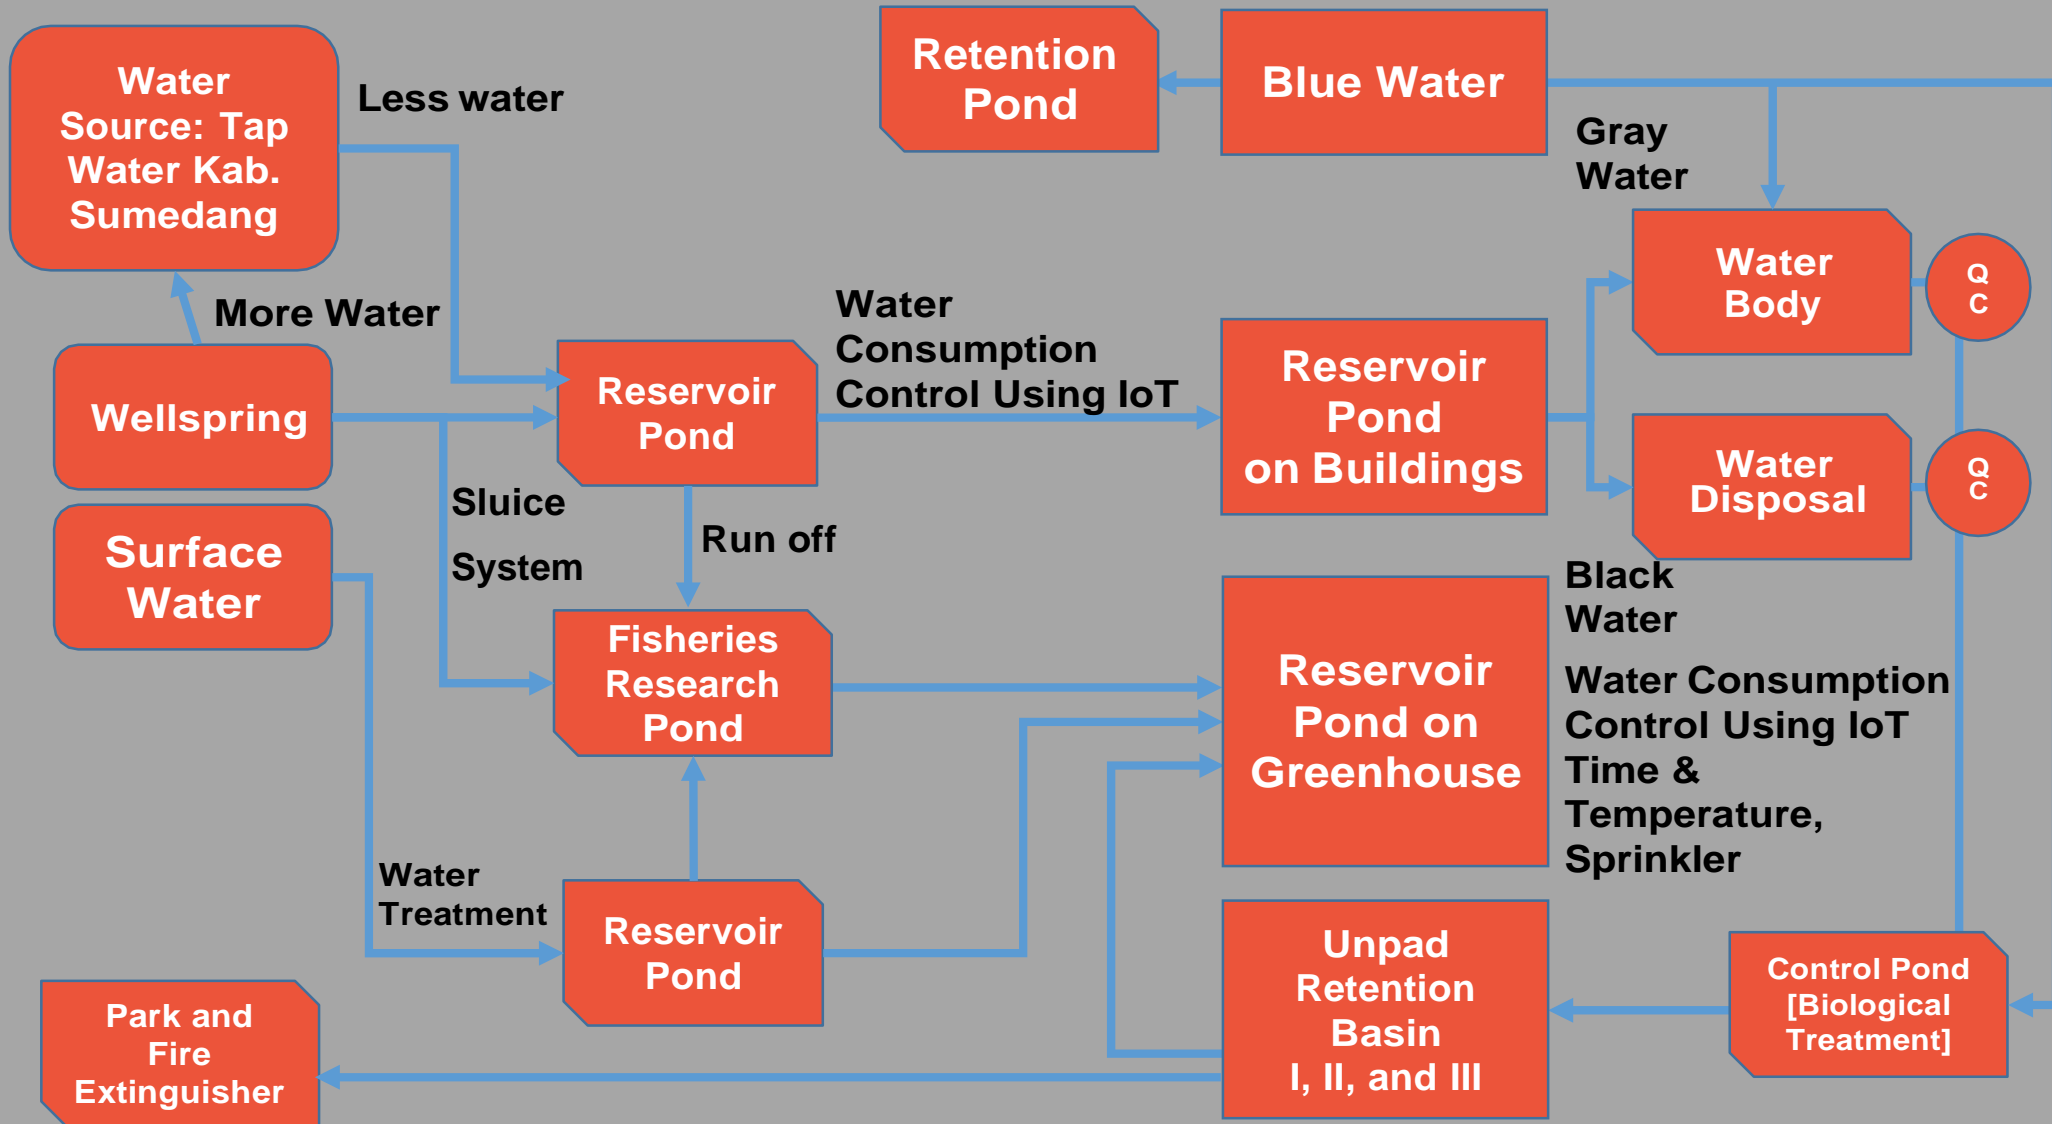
Water Source: Tap Water Kab. Sumedang

Less water

Retention Pond

Blue Water

Gray Water

More Water

Wellspring

Reservoir Pond

Water Consumption Control Using IoT

Reservoir Pond on Buildings

Water Body

Q C

Water Disposal

Q C

Surface Water

Sluice

System

Run off

Fisheries Research Pond

Black Water

Reservoir Pond on Greenhouse

Water Consumption Control Using IoT Time & Temperature, Sprinkler

Water Treatment

Reservoir Pond

Unpad Retention Basin I, II, and III

Control Pond [Biological Treatment]

Park and Fire Extinguisher